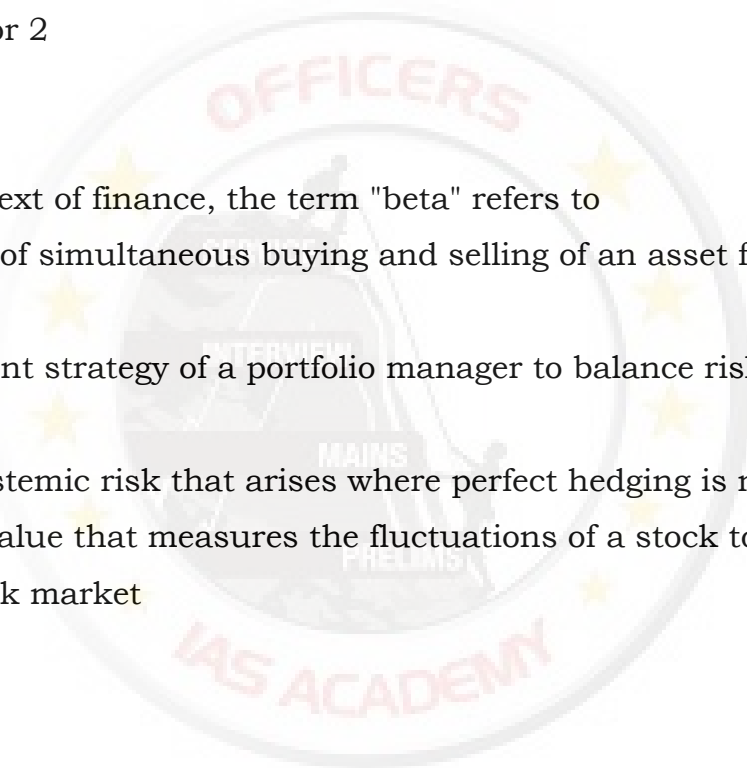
or 2

ext of finance, the term "beta" refers to

of simultaneous buying and selling of an asset f

nt strategy of a portfolio manager to balance ris

stemic risk that arises where perfect hedging is n

alue that measures the fluctuations of a stock to

k market

OFFICERS

INTERVIEW

MAINS

PRELIMS

IAS ACADEMY